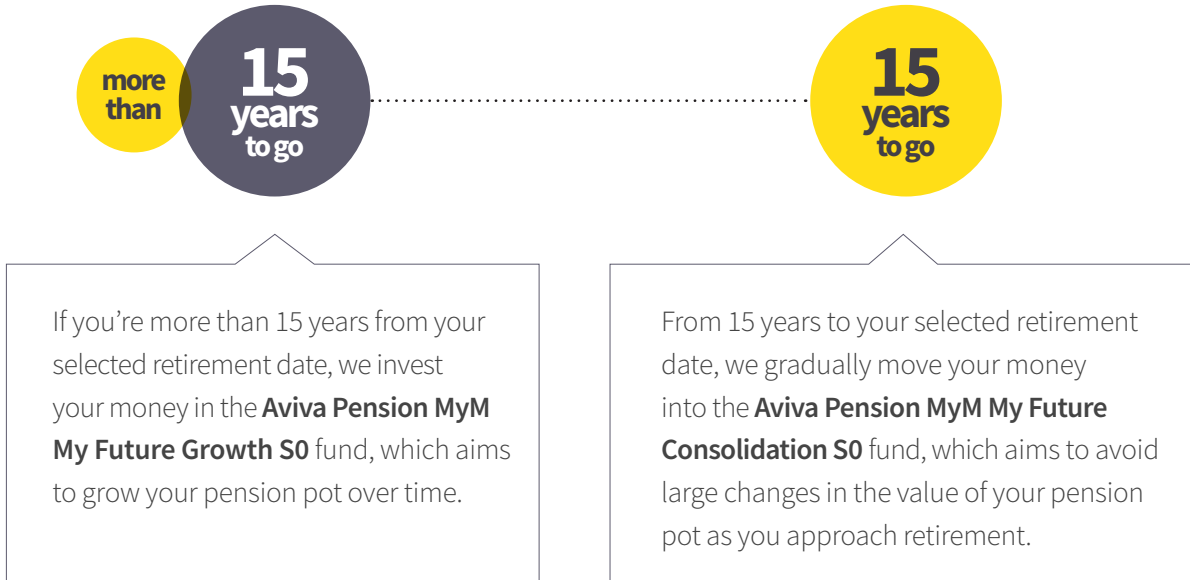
more than

15 years to go

15 years to go

If you’re more than 15 years from your selected retirement date, we invest your money in the **Aviva Pension MyM My Future Growth S0** fund, which aims to grow your pension pot over time.

From 15 years to your selected retirement date, we gradually move your money into the **Aviva Pension MyM My Future Consolidation S0** fund, which aims to avoid large changes in the value of your pension pot as you approach retirement.